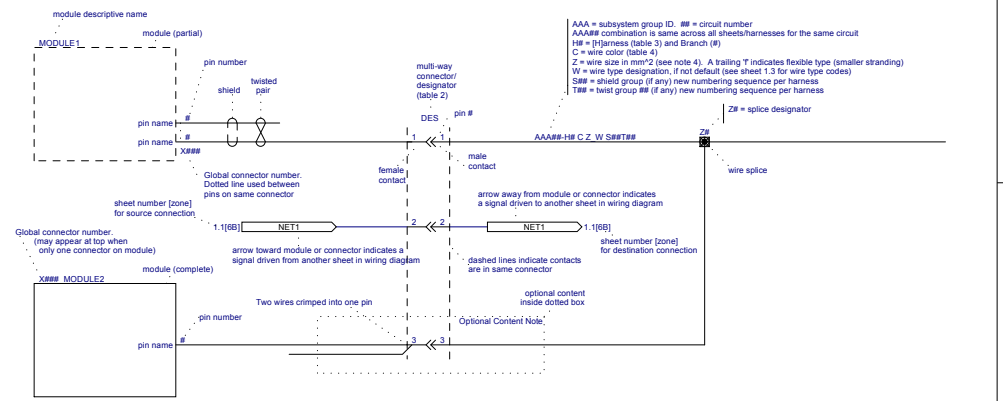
module descriptive name

module (partial)

MODULE1

pin number

shield

twisted pair

pin name

#

pin name

#

X###

multi-way connector/ designator (table 2)

DES

pin #

1

1

AAA = subsystem group ID. ## = circuit number
AAA## combination is same across all sheets/harnesses for the same circuit
H# = [H]arness (table 3) and Branch (#)
C = wire color (table 4)
Z = wire size in mm^2 (see note 4). A trailing 'f' indicates flexible type (smaller stranding)
W = wire type designation, if not default (see sheet 1.3 for wire type codes)
S## = shield group (if any) new numbering sequence per harness
T## = twist group ## (if any) new numbering sequence per harness

Z# = splice designator

AAA##-H# C Z_W S##T##

Z#

wire splice

Global connector number. Dotted line used between pins on same connector

female contact

male contact

arrow away from module or connector indicates a signal driven to another sheet in wiring diagram

sheet number [zone] for source connection

1.1[6B]

NET1

2

2

NET1

1.1[6B]

sheet number [zone] for destination connection

arrow toward module or connector indicates a signal driven from another sheet in wiring diagram

dashed lines indicate contacts are in same connector

Global connector number. (may appear at top when only one connector on module)

module (complete)

X### MODULE2

Two wires crimped into one pin

optional content inside dotted box

Optional Content Note

pin number

pin name

#

3

3